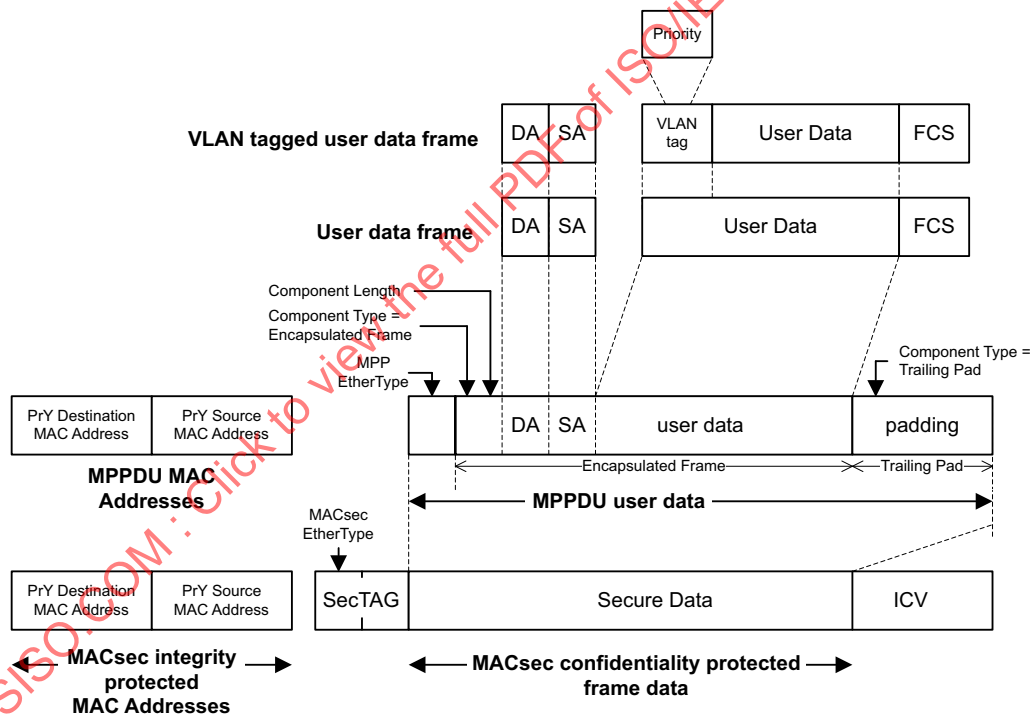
Priority

VLAN tagged user data frame

DA | SA | VLAN tag | User Data | FCS

User data frame

DA | SA | User Data | FCS

Component Length

Component Type = Encapsulated Frame

MPP EtherType

Component Type = Trailing Pad

PrY Destination MAC Address | PrY Source MAC Address

DA | SA | user data | padding

Encapsulated Frame | Trailing Pad

MPPDU MAC Addresses

MPPDU user data

MACsec EtherType

PrY Destination MAC Address | PrY Source MAC Address

SecTAG | Secure Data | ICV

MACsec integrity protected MAC Addresses

MACsec confidentiality protected frame data

S/ISO.COM : Click to view the full PDF of ISO/IE